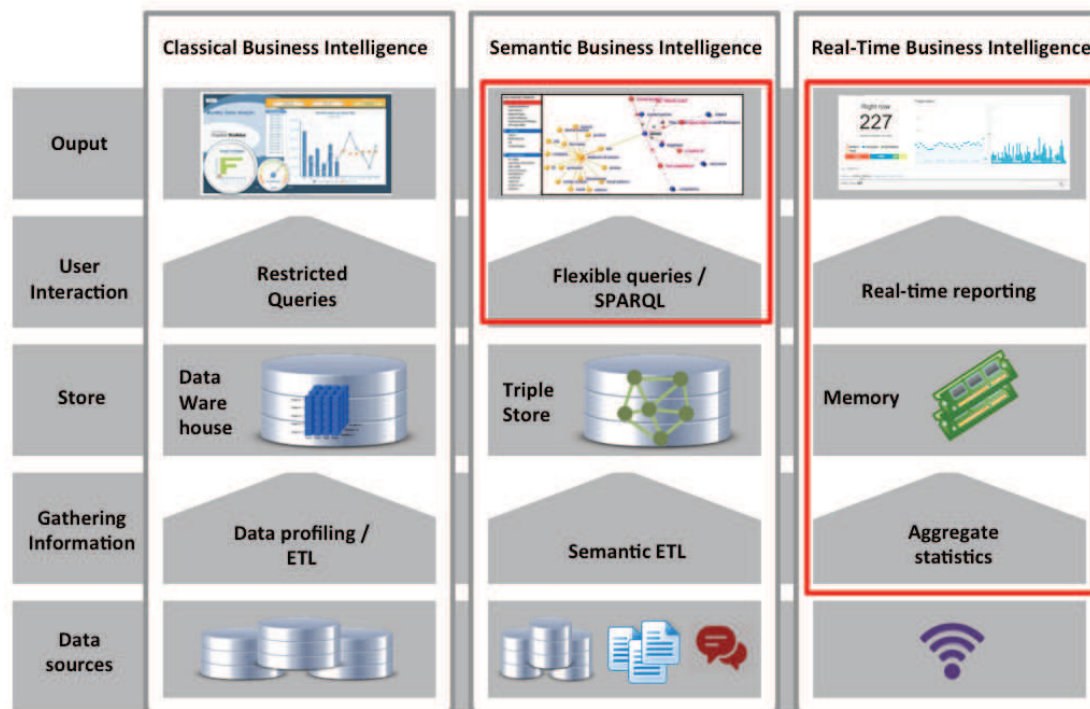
Classical Business Intelligence

Semantic Business Intelligence

Real-Time Business Intelligence

Ouput

User Interaction

Restricted Queries

Flexible queries / SPARQL

Real-time reporting

Store

Data Ware house

Triple Store

Memory

Gathering Information

Data profiling / ETL

Semantic ETL

Aggregate statistics

Data sources

Right now

227